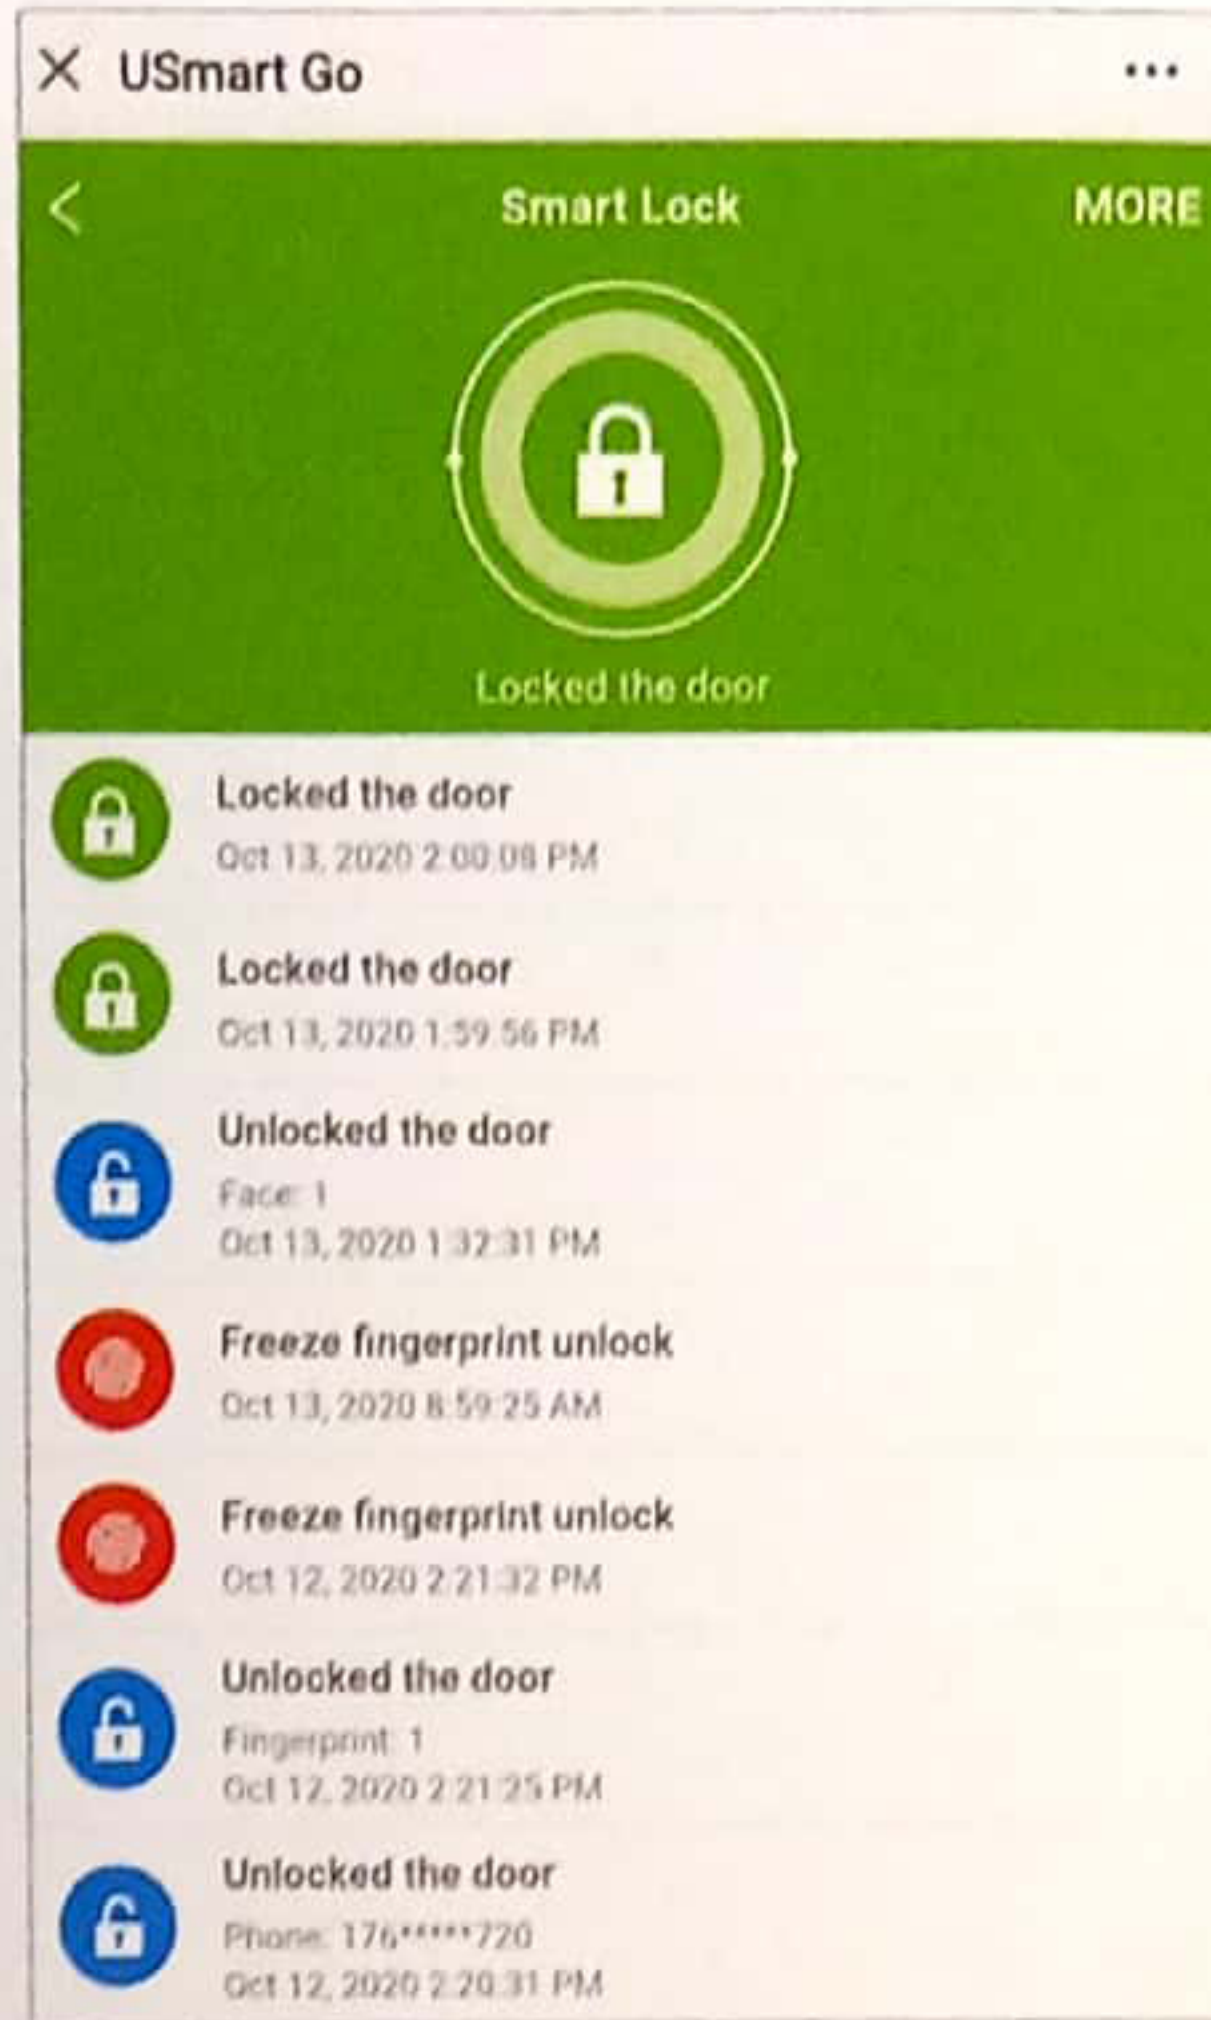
X USmart Go ···

< Smart Lock MORE

Locked the door

Locked the door
Oct 13, 2020 2:00:08 PM

Locked the door
Oct 13, 2020 1:59:56 PM

Unlocked the door
Face: 1
Oct 13, 2020 1:32:31 PM

Freeze fingerprint unlock
Oct 13, 2020 8:59:25 AM

Freeze fingerprint unlock
Oct 12, 2020 2:21:32 PM

Unlocked the door
Fingerprint: 1
Oct 12, 2020 2:21:25 PM

Unlocked the door
Phone: 176*****720
Oct 12, 2020 2:20:31 PM